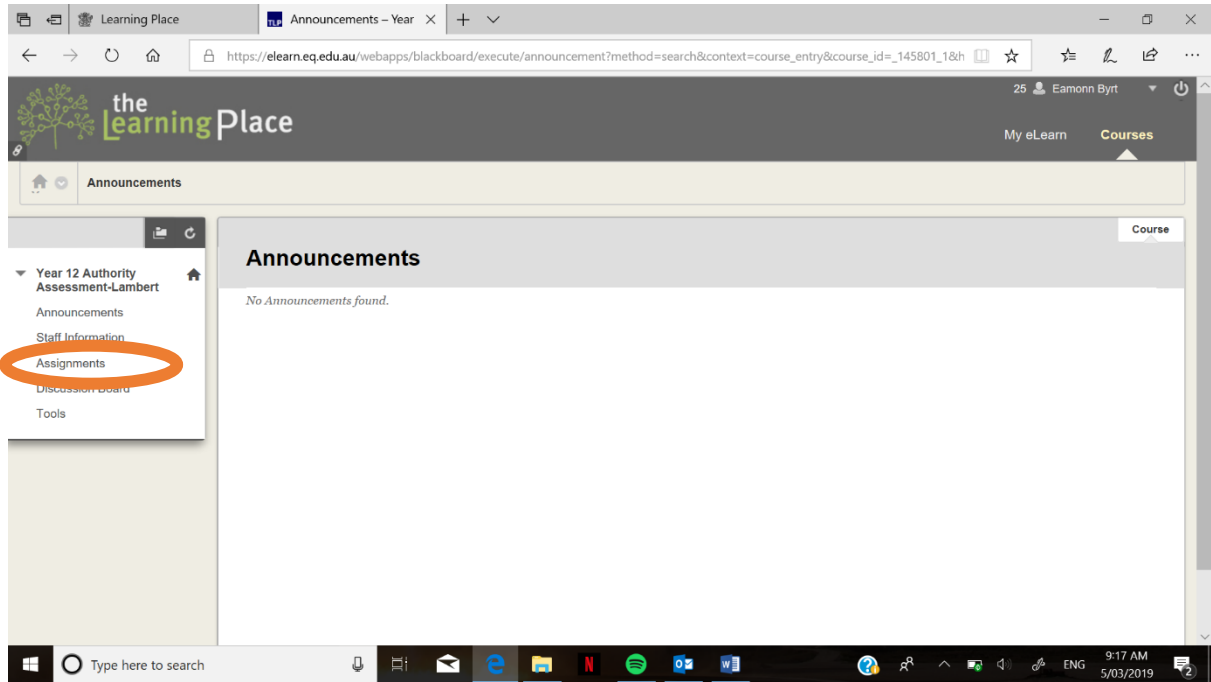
Learning Place
Announcements – Year

https://elearn.eq.edu.au/webapps/blackboard/execute/announcement?method=search&context=course_entry&course_id=_145801_1&h

the Learning Place

25 Eamonn Byrt

My eLearn Courses

Announcements

Year 12 Authority Assessment-Lambert
Announcements
Staff Information
Assignments
Discussion Board
Tools

Course

Announcements

No Announcements found.

Type here to search

ENG 9:17 AM 5/03/2019